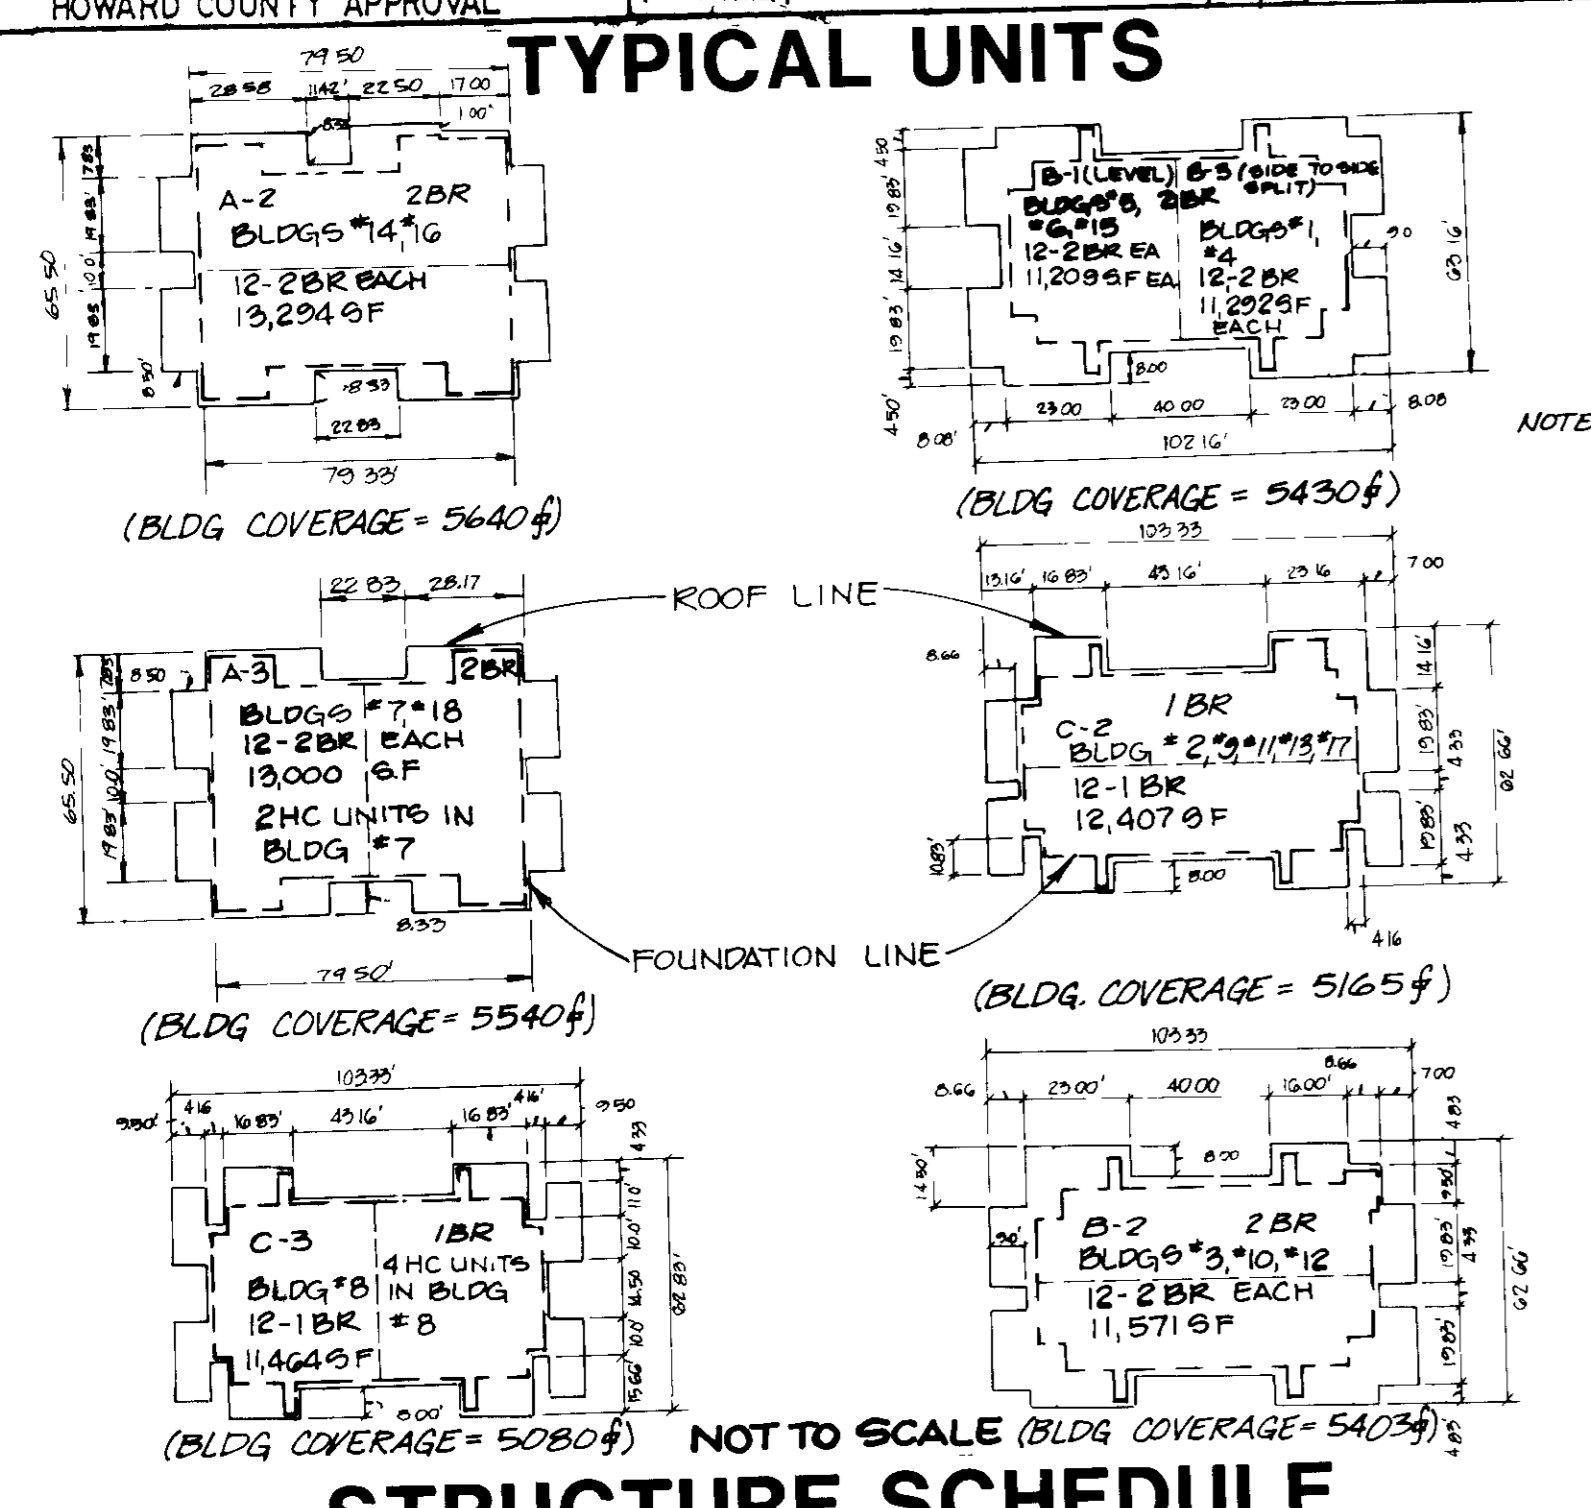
HOWARD COUNTY APPROVAL

TYPICAL UNITS

79.50
28.58 11.42' 22.50 17.00
1.00'
8.33
7.83
19.83'
10.0'
19.83'
65.50
8.50'
A-2 2BR
BLDGS #14, #16
12-2BR EACH
13,294 SF
8.33
22.83
79.33'
(BLDG COVERAGE = 5640 sf)

4.50
19.83
14.16'
19.83'
4.50'
B-1 (LEVEL) B-3 (SIDE TO SIDE SPLIT)
BLDGS #5, 2BR #6, #15
12-2BR EA
11,209 SF EA
BLDGS #1, #4
12-2BR
11,292 SF
EACH
9.0
63.16'
8.00
23.00 40.00 23.00 8.08
8.08'
102.16'
(BLDG COVERAGE = 5430 sf)

NOTE

22.83 28.17
ROOF LINE
8.50
7.83
19.83'
10.0'
19.83'
65.50
A-3 2BR
BLDGS #7, #18
12-2BR EACH
13,000 SF
2HC UNITS IN BLDG #7
8.33
79.50'
FOUNDATION LINE
(BLDG COVERAGE = 5540 sf)

103.33
13.16' 16.83' 43.16' 23.16 7.00
8.66
14.16'
19.83'
4.33
62.66'
19.83'
4.33
10.83'
1 BR
C-2
BLDG #2, #9, #11, #13, #17
12-1 BR
12,407 SF
8.00
4.16
(BLDG. COVERAGE = 5165 sf)

103.33'
9.50' 4.16 16.83' 43.16' 16.83' 4.16' 9.50
4.33
11.0'
10.0'
14.50
10.0'
15.66'
62.83'
C-3 1BR
BLDG #8
12-1BR
11,464 SF
4 HC UNITS IN BLDG #8
8.00'
(BLDG COVERAGE = 5080 sf)

NOT TO SCALE

103.33
8.66 23.00' 40.00 16.00' 8.66 7.00
4.83
14.80'
8.00
9.50
19.83'
4.33
62.66'
19.83'
4.83
9.0'
B-2 2BR
BLDGS #3, #10, #12
12-2BR EACH
11,571 SF
(BLDG COVERAGE = 5403 sf)

STRUCTURE SCHEDULE